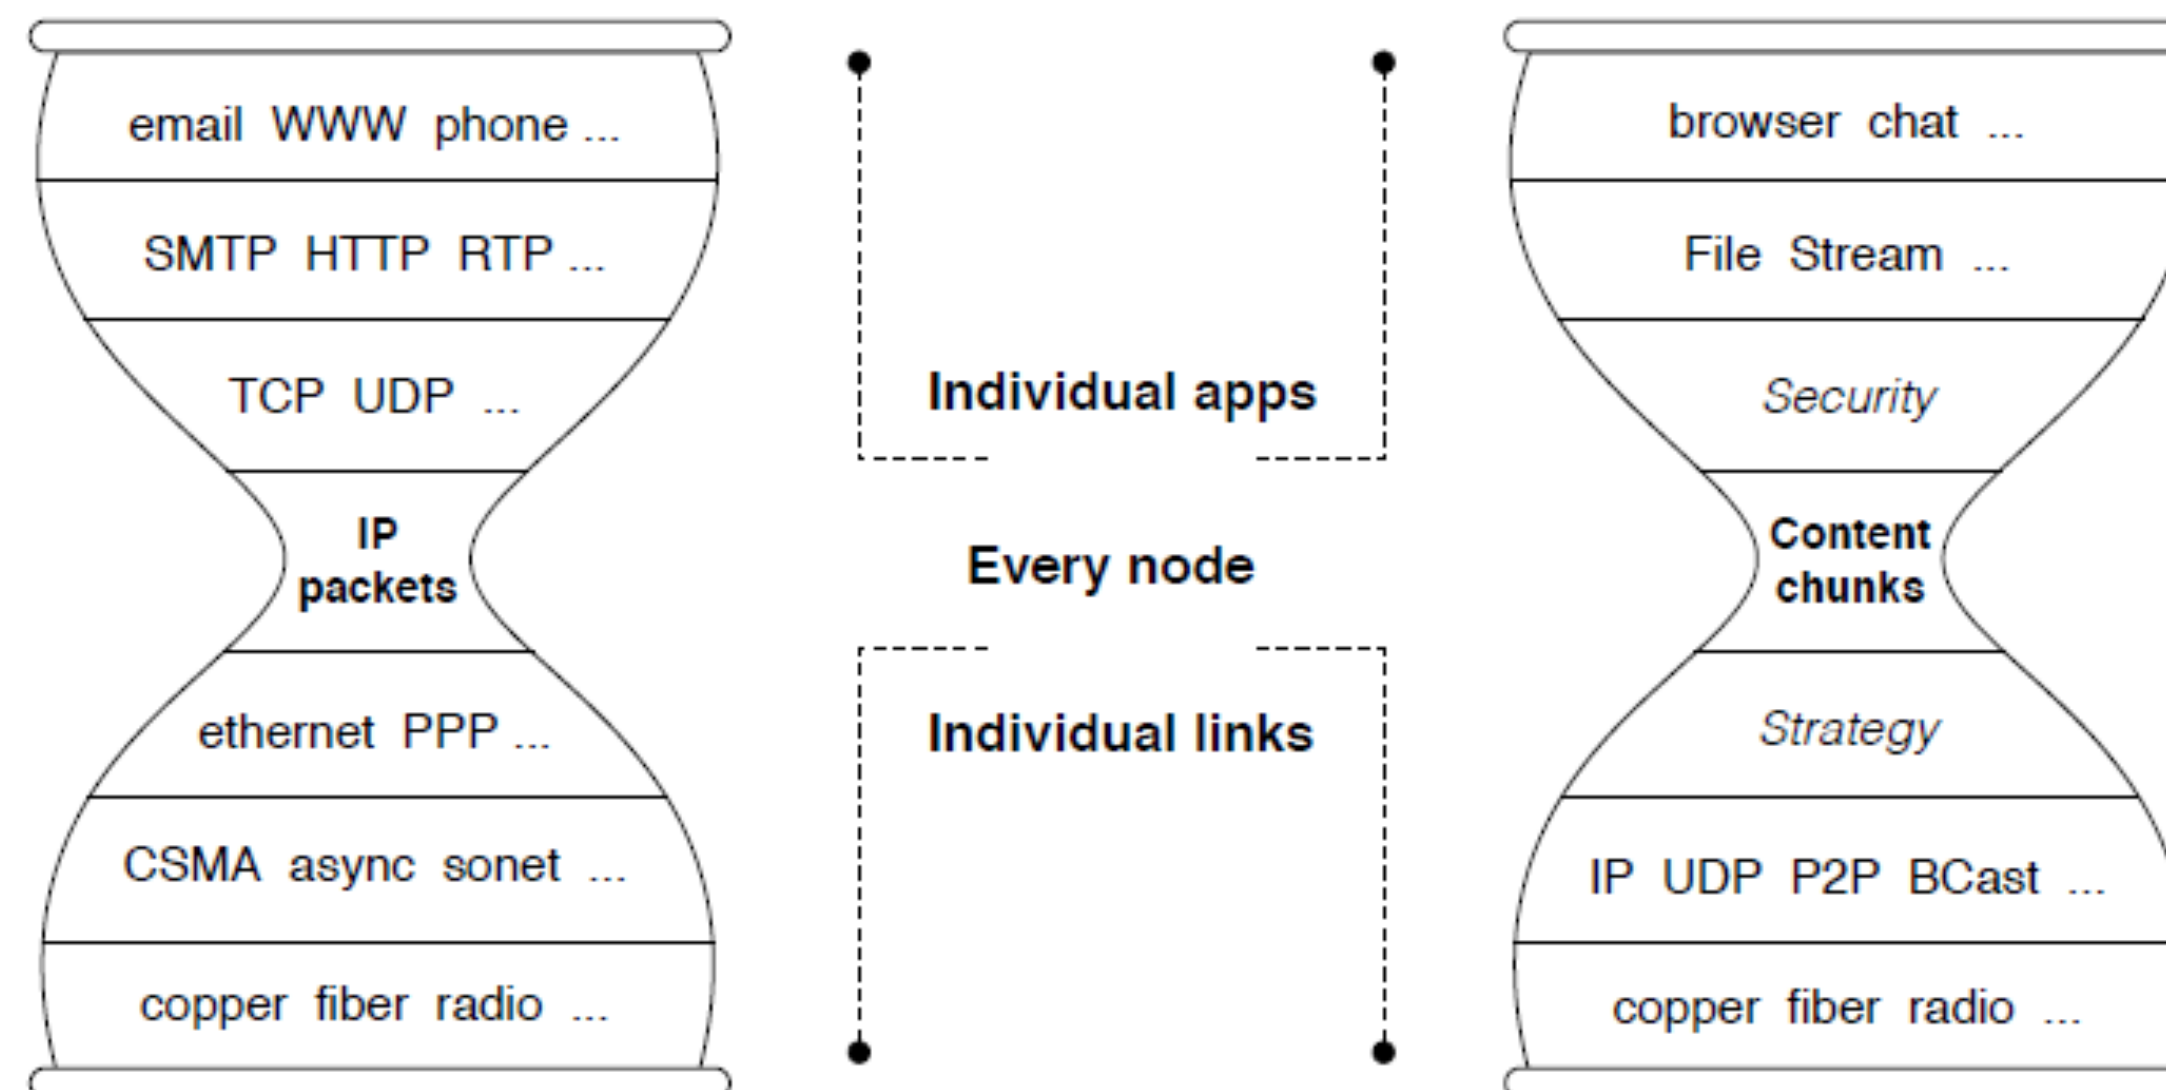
email WWW phone ...

SMTP HTTP RTP ...

TCP UDP ...

IP packets

ethernet PPP ...

CSMA async sonet ...

copper fiber radio ...

Individual apps

Every node

Individual links

browser chat ...

File Stream ...

Security

Content chunks

Strategy

IP UDP P2P BCast ...

copper fiber radio ...